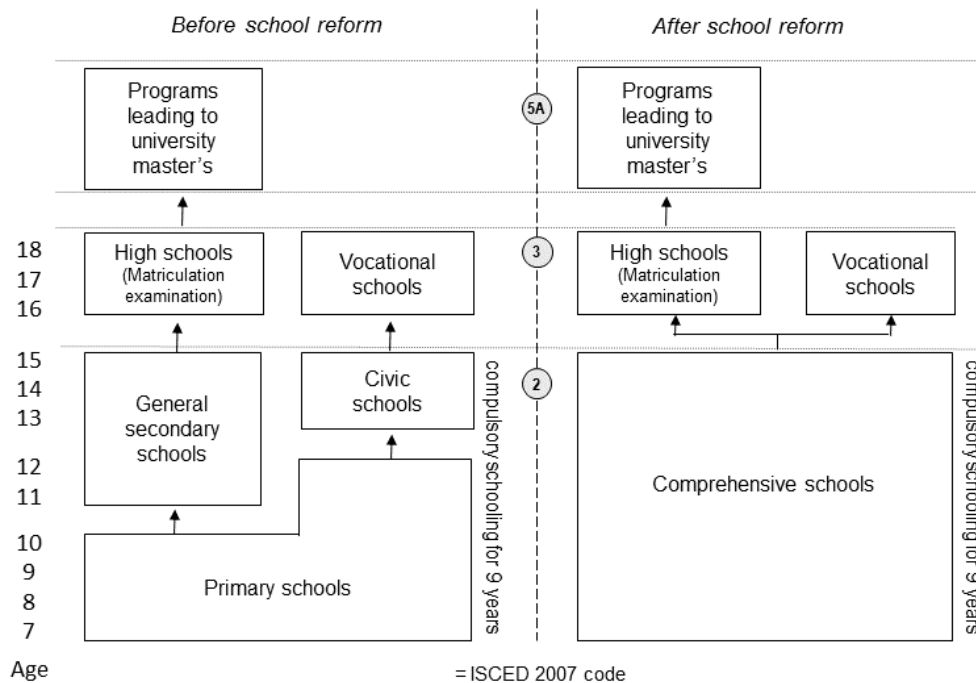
Before school reform

After school reform

Programs leading to university master's

5A

Programs leading to university master's

18
17
16

High schools (Matriculation examination)

Vocational schools

3

High schools (Matriculation examination)

Vocational schools

15
14
13
12
11
10
9
8
7

General secondary schools

Civic schools

compulsory schooling for 9 years

2

Comprehensive schools

compulsory schooling for 9 years

Primary schools

Age

= ISCED 2007 code